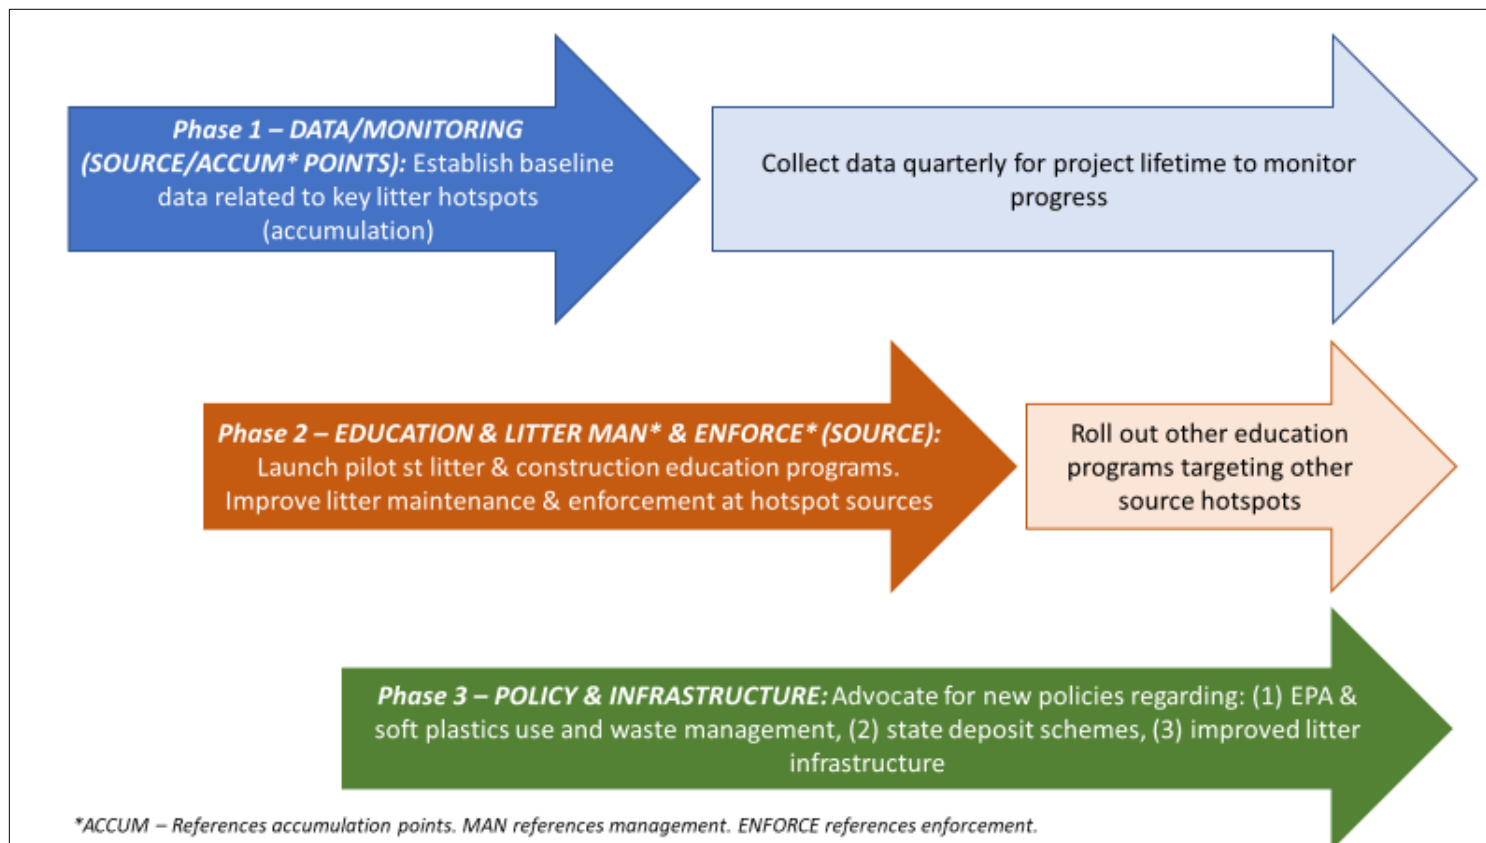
*Phase 1 – DATA/MONITORING (SOURCE/ACCUM* POINTS):* Establish baseline data related to key litter hotspots (accumulation)

Collect data quarterly for project lifetime to monitor progress

*Phase 2 – EDUCATION & LITTER MAN* & ENFORCE* (SOURCE):* Launch pilot st litter & construction education programs. Improve litter maintenance & enforcement at hotspot sources

Roll out other education programs targeting other source hotspots

*Phase 3 – POLICY & INFRASTRUCTURE:* Advocate for new policies regarding: (1) EPA & soft plastics use and waste management, (2) state deposit schemes, (3) improved litter infrastructure

*ACCUM – References accumulation points. MAN references management. ENFORCE references enforcement.